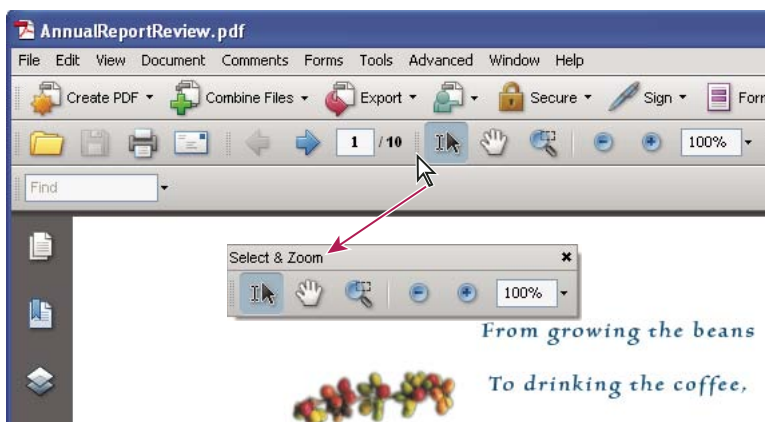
AnnualReportReview.pdf

File Edit View Document Comments Forms Tools Advanced Window Help

Create PDF Combine Files Export Secure Sign Form

1 / 10 100%

Find

Select & Zoom

100%

From growing the beans

To drinking the coffee,